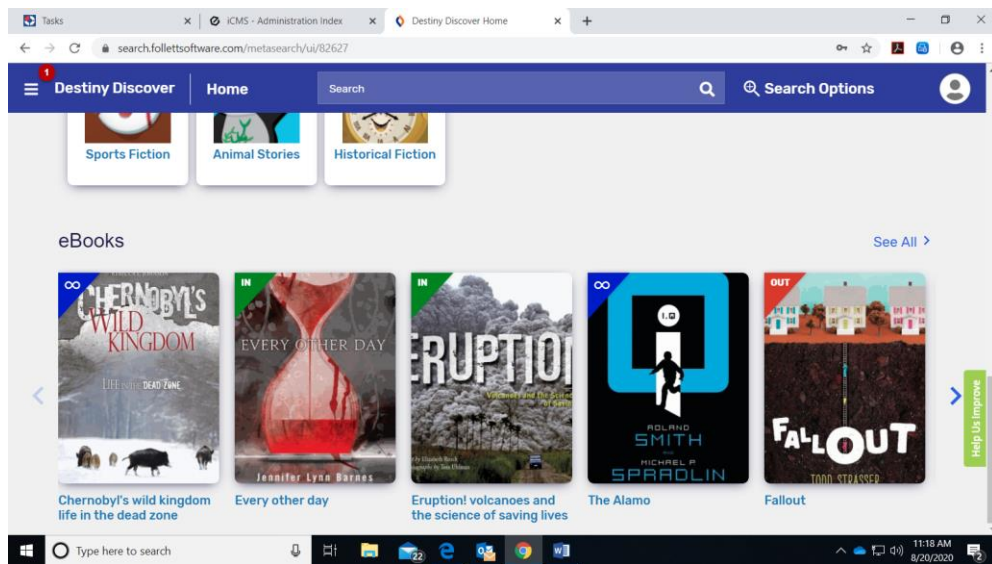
Tasks
iCMS - Administration Index
Destiny Discover Home
search.follettsoftware.com/metasearch/ui/82627

1
Destiny Discover
Home
Search
Search Options

Sports Fiction
Animal Stories
Historical Fiction

eBooks
See All >

∞
CHERNOBYL'S WILD KINGDOM
LIFE IN THE DEAD ZONE

IN
EVERY OTHER DAY
Jennifer Lynn Barnes

IN
ERUPTION
Volcanoes and the Science of Saving Lives
by Elizabeth Rusch
photographs by Tom Uhlman

∞
I.Q
ROLAND SMITH
AND
MICHAEL P. SPRADLIN

OUT
FALLOUT
TODD STRASSER

Chernobyl's wild kingdom life in the dead zone
Every other day
Eruption! volcanoes and the science of saving lives
The Alamo
Fallout

Help Us Improve

Type here to search
22
11:18 AM
8/20/2020
2